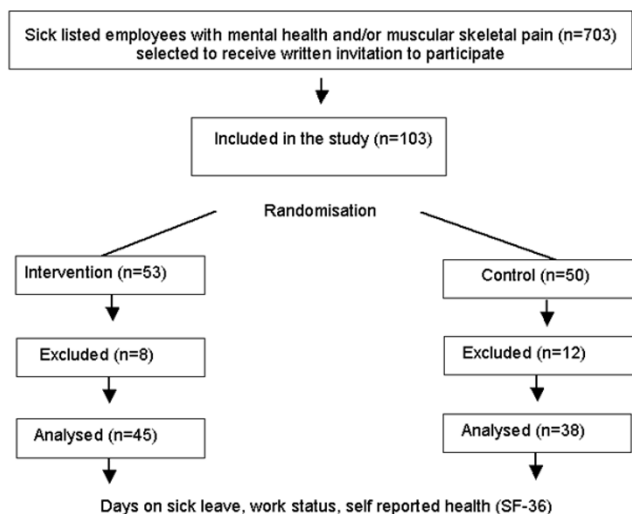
Sick listed employees with mental health and/or muscular skeletal pain (n=703) selected to receive written invitation to participate

Included in the study (n=103)

Randomisation

Intervention (n=53)

Control (n=50)

Excluded (n=8)

Excluded (n=12)

Analysed (n=45)

Analysed (n=38)

Days on sick leave, work status, self reported health (SF-36)